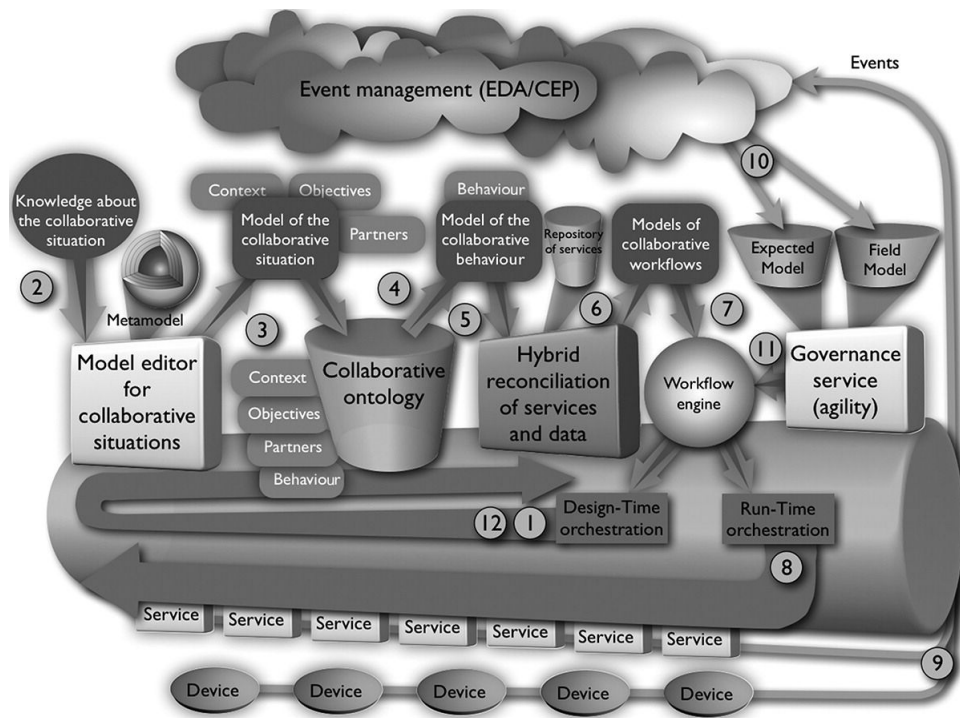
Events

Event management (EDA/CEP)

10

Knowledge about the collaborative situation

Context

Objectives

Partners

Model of the collaborative situation

Behaviour

Model of the collaborative behaviour

Repository of services

Models of collaborative workflows

Expected Model

Field Model

2

Metamodel

3

4

5

6

7

Model editor for collaborative situations

Context

Objectives

Partners

Behaviour

Collaborative ontology

Hybrid reconciliation of services and data

Workflow engine

11

Governance service (agility)

12

1

Design-Time orchestration

Run-Time orchestration

8

Service

Service

Service

Service

Service

Service

Service

9

Device

Device

Device

Device

Device